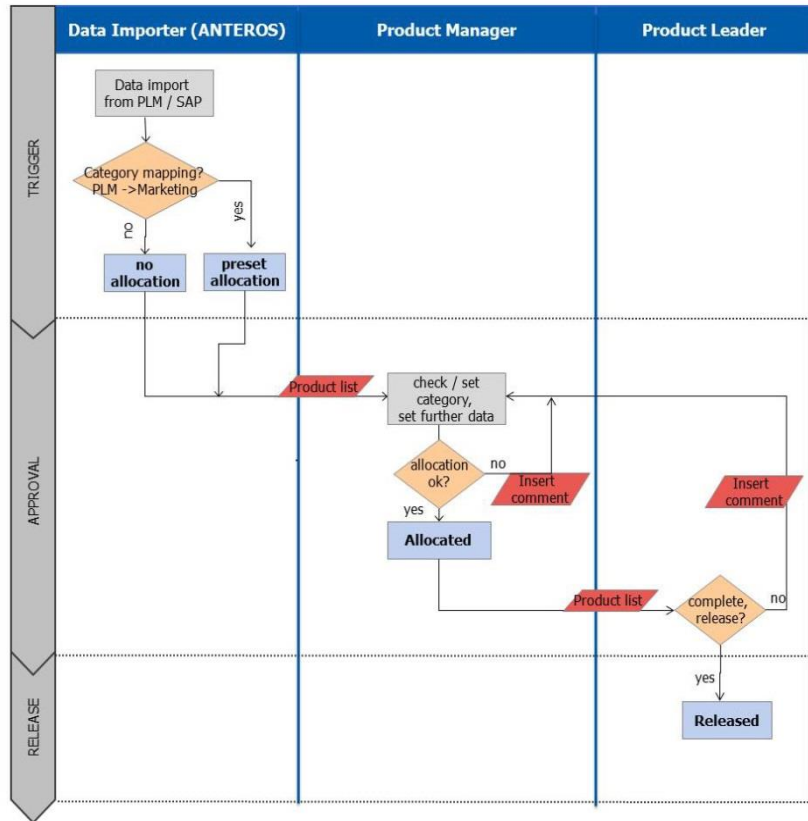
Data Importer (ANTEROS)
Product Manager
Product Leader

TRIGGER

Data import from PLM / SAP

Category mapping? PLM ->Marketing

no
yes

no allocation
preset allocation

APPROVAL

Product list

check / set category, set further data

allocation ok?

no

Insert comment

yes

Allocated

Insert comment

Product list

complete, release?

no

RELEASE

yes

Released